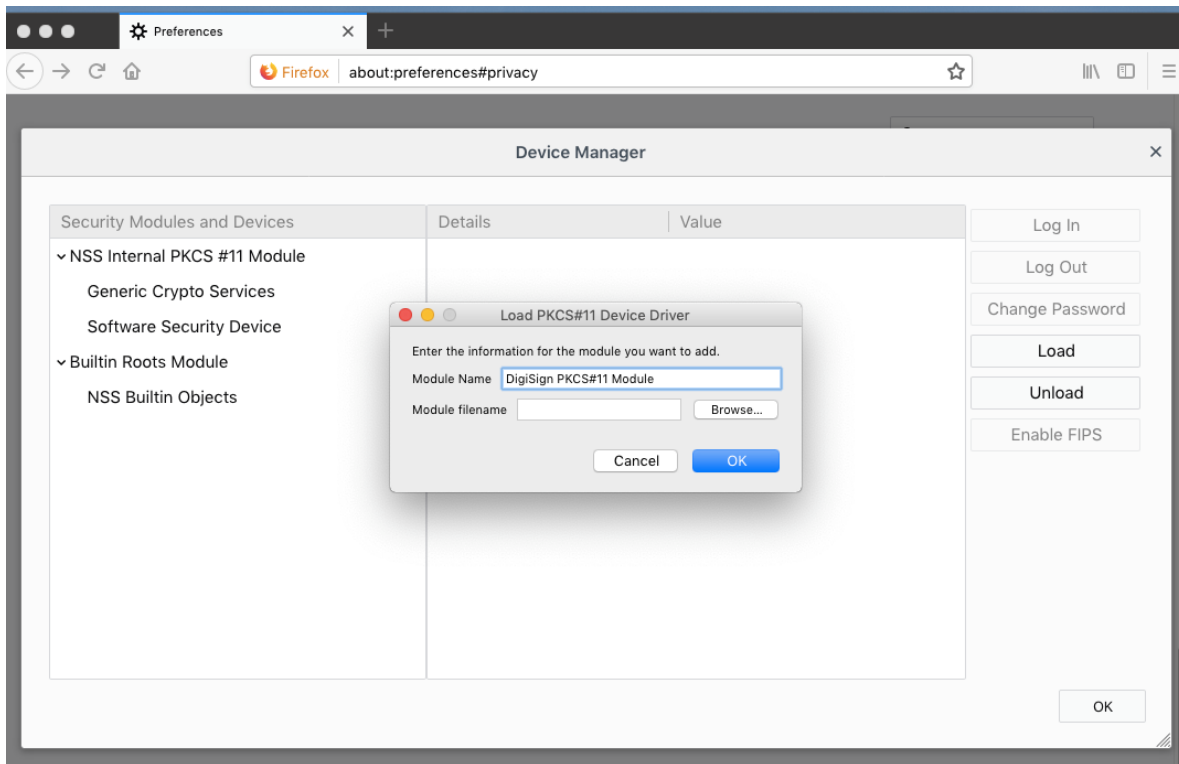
Preferences

Firefox about:preferences#privacy

Device Manager

| Security Modules and Devices | Details | Value |
|---|---|---|
| NSS Internal PKCS #11 Module | | |
| Generic Crypto Services | | |
| Software Security Device | | |
| Builtin Roots Module | | |
| NSS Builtin Objects | | |

Log In
Log Out
Change Password
Load
Unload
Enable FIPS

Load PKCS#11 Device Driver

Enter the information for the module you want to add.

Module Name DigiSign PKCS#11 Module

Module filename

Browse...

Cancel
OK

OK